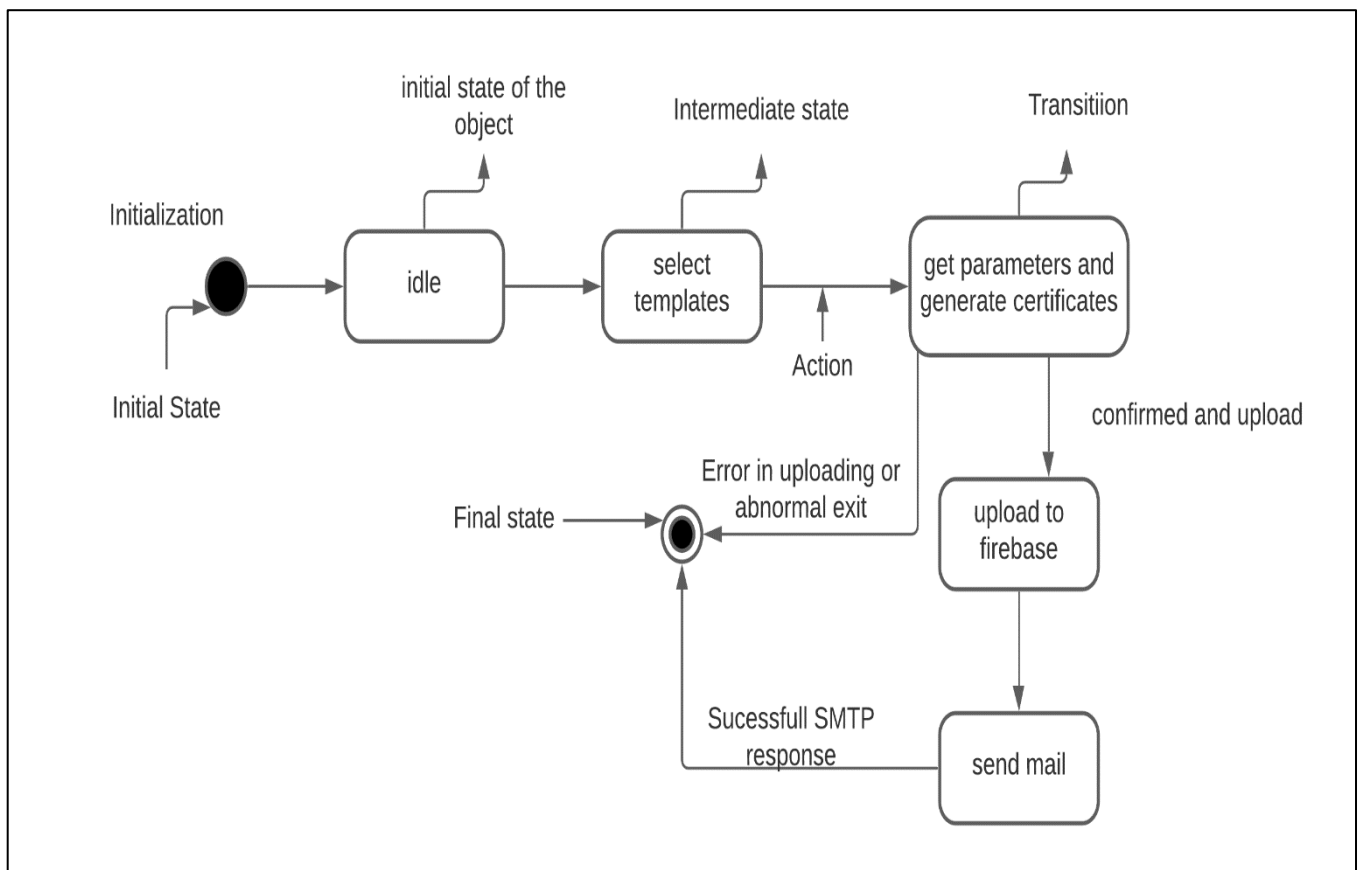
initial state of the object

Intermediate state

Transitiion

Initialization

idle

select templates

get parameters and generate certificates

Action

Initial State

confirmed and upload

Error in uploading or abnormal exit

Final state

upload to firebase

Sucessfull SMTP response

send mail